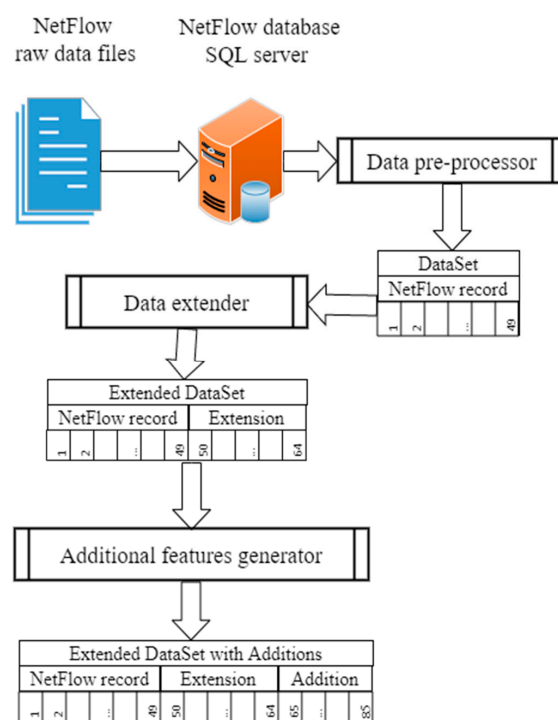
NetFlow raw data files

NetFlow database SQL server

Data pre-processor

DataSet

NetFlow record

1 2 ... 49

Data extender

Extended DataSet

NetFlow record

Extension

1 2 ... 49 50 ... 64

Additional features generator

Extended DataSet with Additions

NetFlow record

Extension

Addition

1 2 ... 49 50 ... 64 65 ... 85